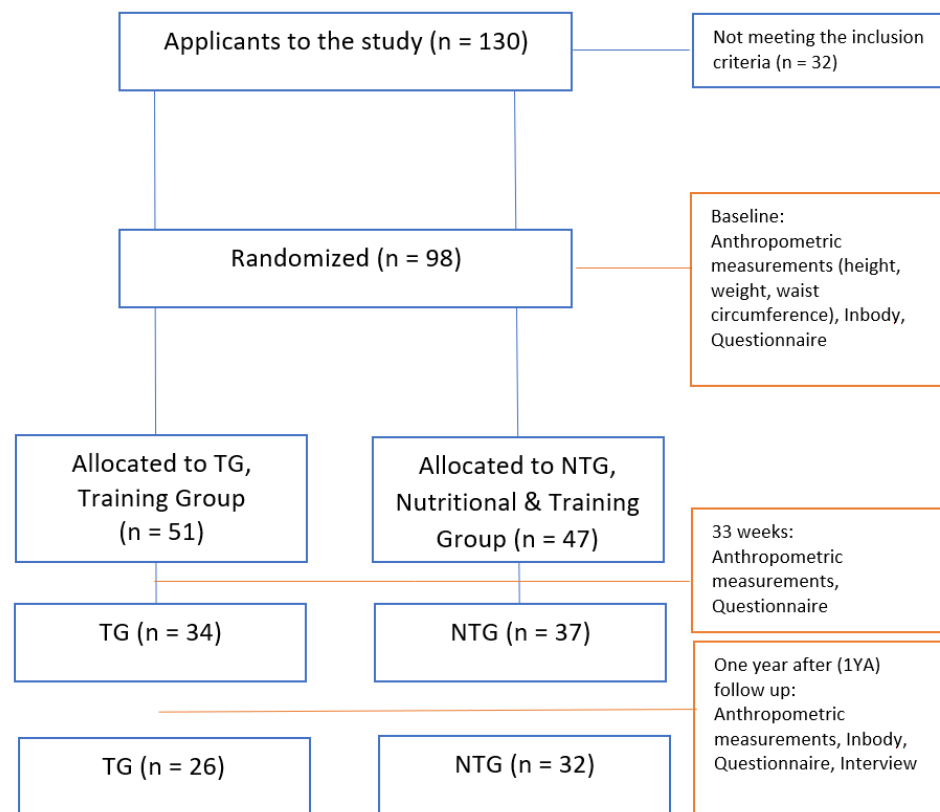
Applicants to the study (n = 130)

Not meeting the inclusion criteria (n = 32)

Randomized (n = 98)

Baseline: Anthropometric measurements (height, weight, waist circumference), Inbody, Questionnaire

Allocated to TG, Training Group (n = 51)

Allocated to NTG, Nutritional & Training Group (n = 47)

33 weeks: Anthropometric measurements, Questionnaire

TG (n = 34)

NTG (n = 37)

One year after (1YA) follow up: Anthropometric measurements, Inbody, Questionnaire, Interview

TG (n = 26)

NTG (n = 32)